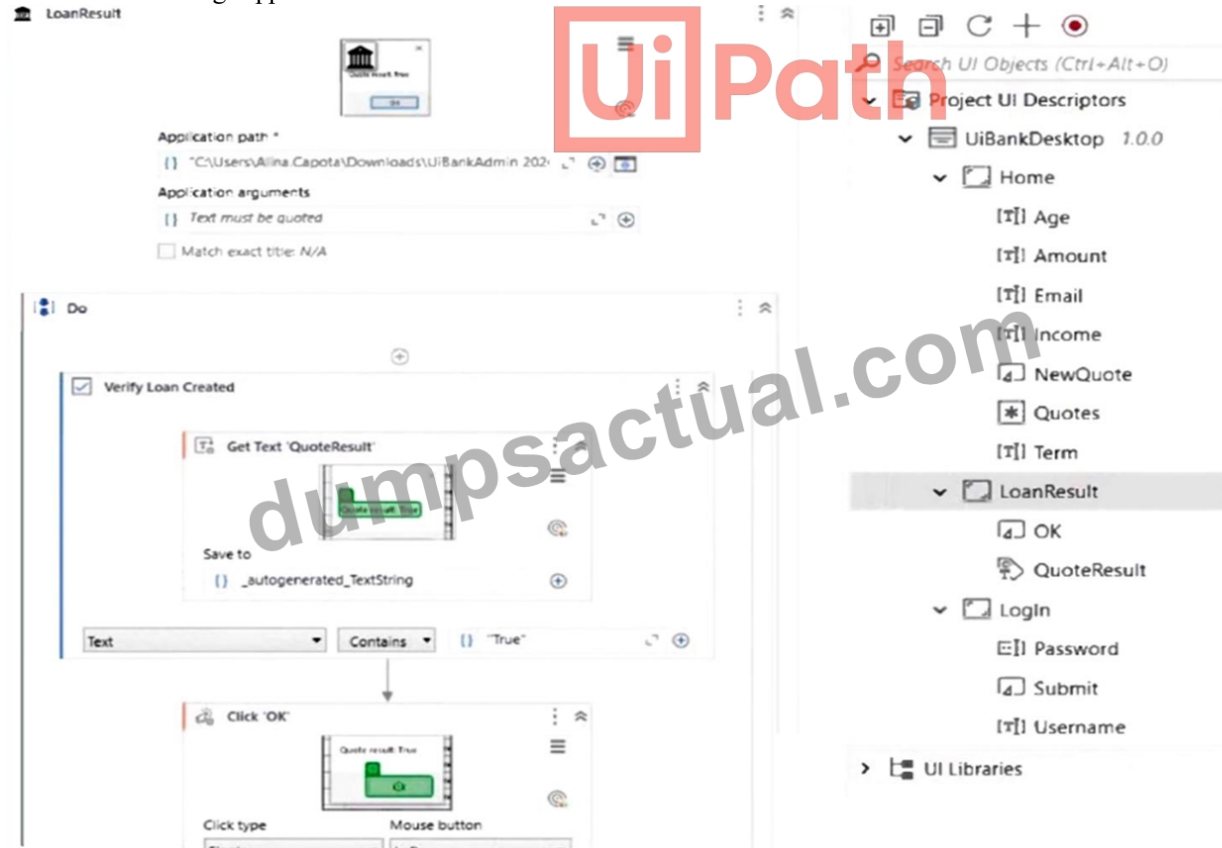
LoanResult

Quote result: True

OK

Application path *

"C:\Users\Alina.Capota\Downloads\UiBankAdmin 202

Application arguments

Text must be quoted

Match exact title: N/A

Do

Verify Loan Created

Get Text 'QuoteResult'

Quote result: True

Save to

_autogenerated_TextString

Text

Contains

"True"

Click 'OK'

Quote result: True

OK

Click type

Mouse button

UiPath

dumpsactual.com

Search UI Objects (Ctrl+Alt+O)

Project UI Descriptors

UiBankDesktop 1.0.0

Home

Age

Amount

Email

Income

NewQuote

Quotes

Term

LoanResult

OK

QuoteResult

Login

Password

Submit

Username

UI Libraries